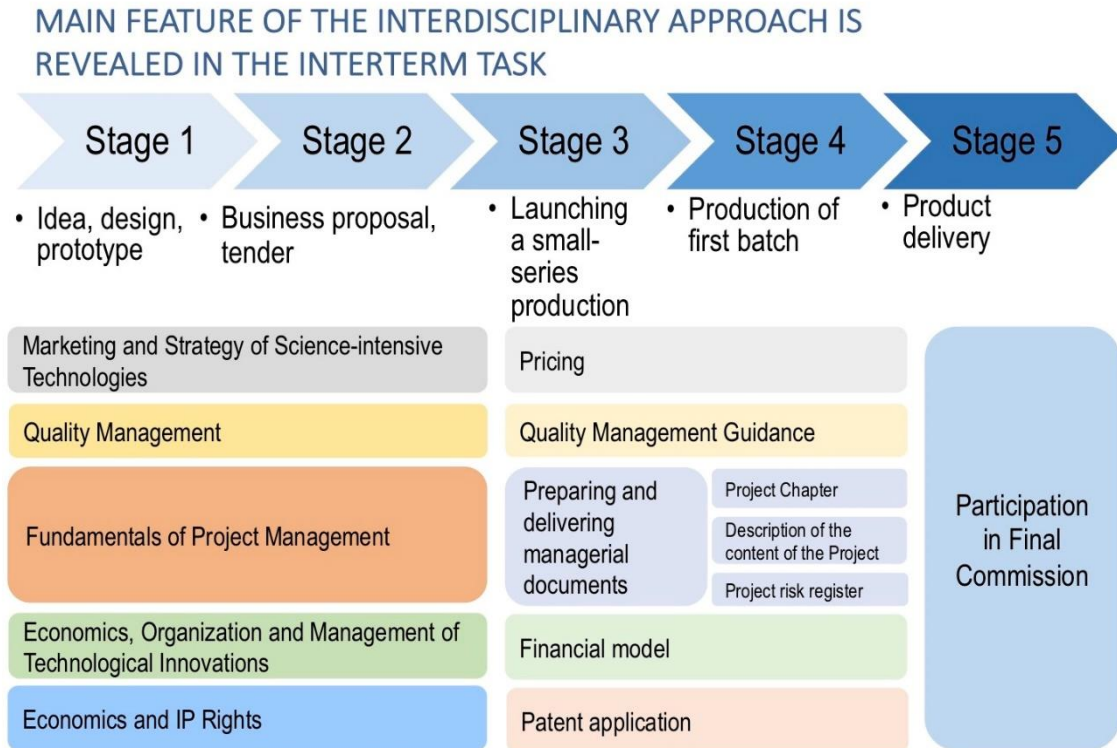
MAIN FEATURE OF THE INTERDISCIPLINARY APPROACH IS REVEALED IN THE INTERTERM TASK

Stage 1

Stage 2

Stage 3

Stage 4

Stage 5

• Idea, design, prototype

• Business proposal, tender

• Launching a small-series production

• Production of first batch

• Product delivery

Marketing and Strategy of Science-intensive Technologies

Pricing

Quality Management

Quality Management Guidance

Fundamentals of Project Management

Preparing and delivering managerial documents

Project Chapter

Description of the content of the Project

Project risk register

Economics, Organization and Management of Technological Innovations

Financial model

Economics and IP Rights

Patent application

Participation in Final Commission